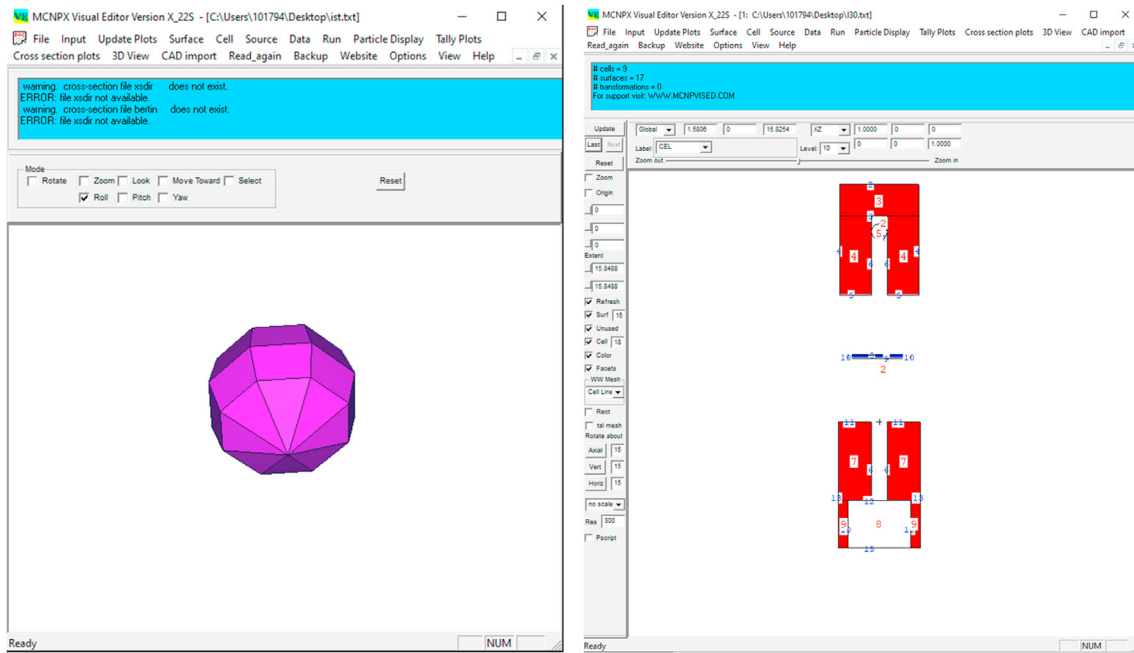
MCNPX Visual Editor Version X_22S - [C:\Users\101794\Desktop\ist.txt]

File Input Update Plots Surface Cell Source Data Run Particle Display Tally Plots
Cross section plots 3D View CAD import Read_again Backup Website Options View Help

warning. cross-section file xsdir does not exist.
ERROR: file xsdir not available.
warning. cross-section file bertin does not exist.
ERROR: file xsdir not available.

Mode
Rotate Zoom Look Move Toward Select
Roll Pitch Yaw

Reset

Ready NUM

MCNPX Visual Editor Version X_22S - [1: C:\Users\101794\Desktop\I30.txt]

File Input Update Plots Surface Cell Source Data Run Particle Display Tally Plots Cross section plots 3D View CAD import
Read_again Backup Website Options View Help

# cells = 9
# surfaces = 17
# transformations = 0
For support visit: WWW.MCNPVISED.COM

Update Global 1.5806 0 15.8254 XZ 1.0000 0 0
Last Next Label: CEL Level: 10 0 0 1.0000
Reset Zoom out Zoom in
Zoom
Origin
0
0
0
Extent
15.8488
15.8488
Refresh
Surf 16
Unused
Cell 18
Color
Facets
WW Mesh
Cell Line
Rect
tal mesh
Rotate about
Axial 15
Vert 15
Horiz 15
no scale
Res 300
Pscript

3
2
5
4 4
16 16
2
11 11
7 7
13 12 13
9 8 9
15

Ready NUM